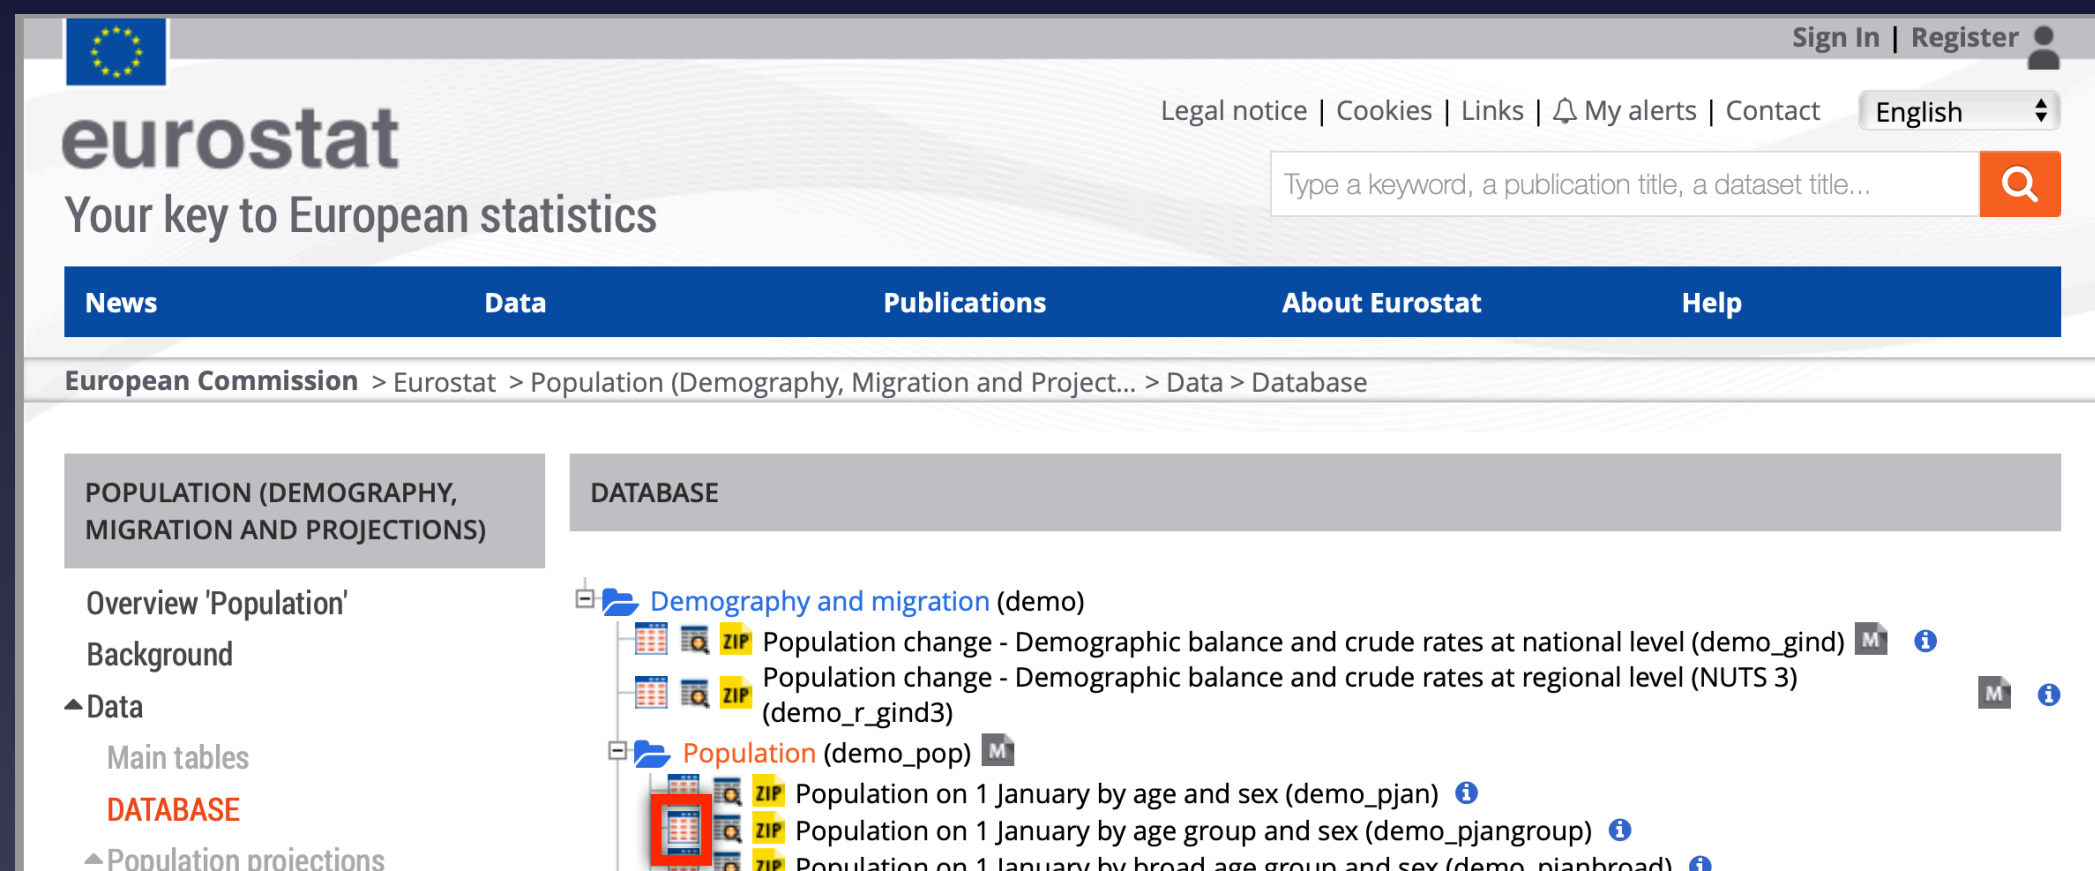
Sign In | Register

eurostat

Your key to European statistics

Legal notice | Cookies | Links | My alerts | Contact

English

Type a keyword, a publication title, a dataset title...

News
Data
Publications
About Eurostat
Help

European Commission > Eurostat > Population (Demography, Migration and Project... > Data > Database

POPULATION (DEMOGRAPHY, MIGRATION AND PROJECTIONS)

Overview 'Population'
Background
Data
Main tables
DATABASE
Population projections

DATABASE

Demography and migration (demo)
ZIP Population change - Demographic balance and crude rates at national level (demo_gind) M
ZIP Population change - Demographic balance and crude rates at regional level (NUTS 3) (demo_r_gind3) M
Population (demo_pop) M
ZIP Population on 1 January by age and sex (demo_pjan)
ZIP Population on 1 January by age group and sex (demo_pjangroup)
ZIP Population on 1 January by broad age group and sex (demo_pjanbroad)